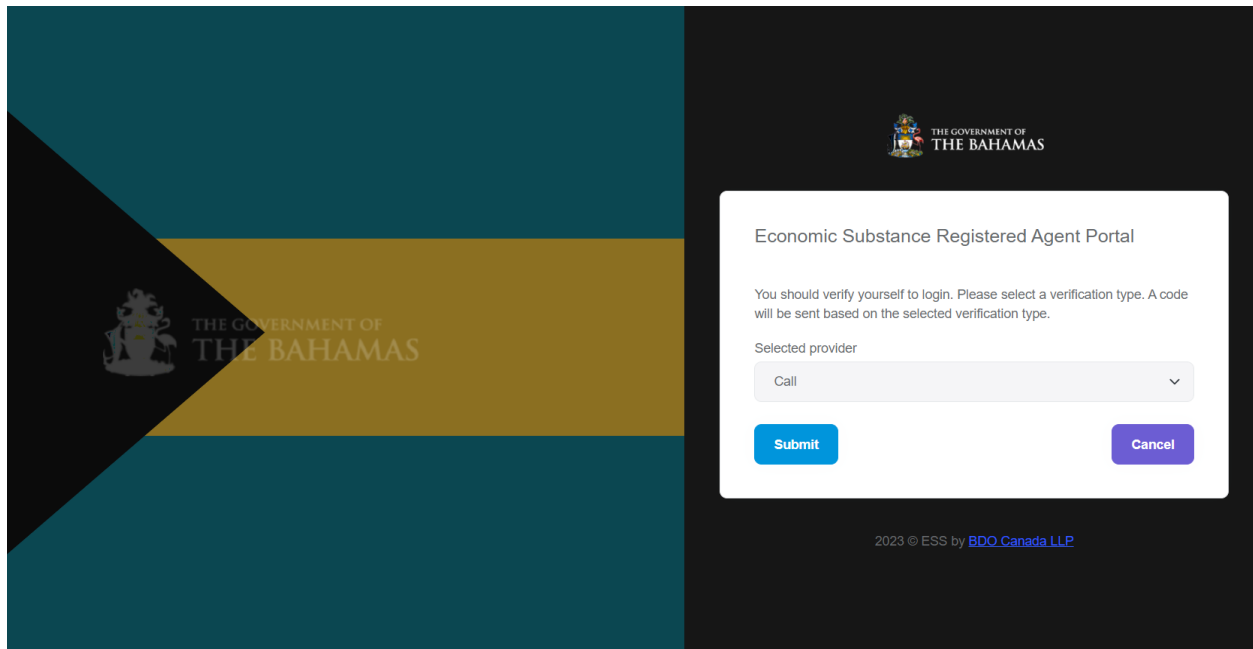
THE GOVERNMENT OF
THE BAHAMAS

THE GOVERNMENT OF
THE BAHAMAS

Economic Substance Registered Agent Portal

You should verify yourself to login. Please select a verification type. A code will be sent based on the selected verification type.

Selected provider

Call

Submit

Cancel

2023 © ESS by BDO Canada LLP